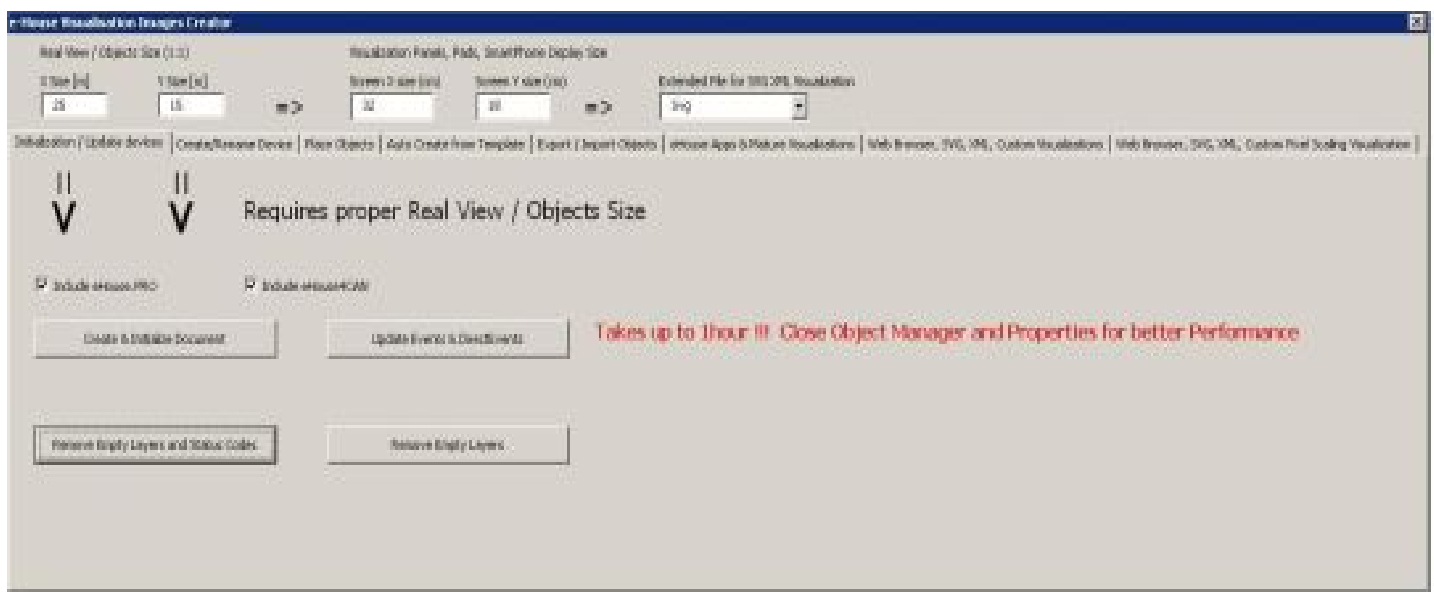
eHouse Visualization Images Creator

Real View / Objects Size (1:1)
X Size [m]
25
Y Size [m]
15
=>
Visualization Panels, Pads, SmartPhone Display Size
Screen X size (cm)
32
Screen Y size (cm)
18
=>
Extended File for SVG XML Visualization
Svg

Initialization / Update devices | Create/Rename Device | Place Objects | Auto Create from Template | Export / Import Objects | eHouse Apps & Mature Visualizations | Web Browser, SVG, XML, Custom Visualizations | Web Browser, SVG, XML, Custom Pixel Scaling Visualization

||
V
||
V
Requires proper Real View / Objects Size

Include eHouse.PRO
Include eHouse4CAN

Create & Initialize Document
Update Events & Directevents
Takes up to 1hour !!! Close Object Manager and Properties for better Performance

Remove Empty Layers and Status Codes
Remove Empty Layers